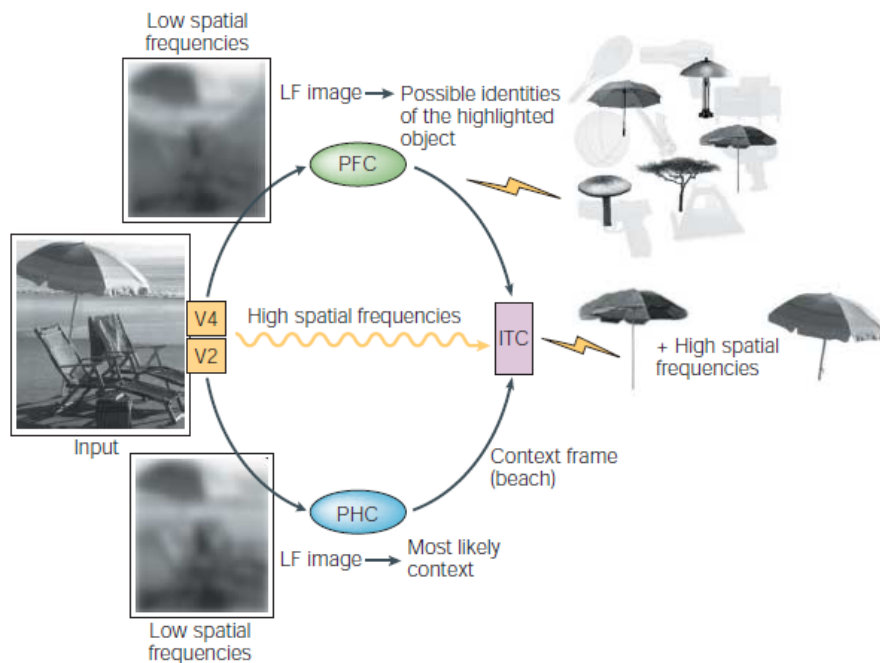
Low spatial frequencies

LF image → Possible identities of the highlighted object

PFC

Input

V4

V2

High spatial frequencies

ITC

+ High spatial frequencies

Context frame (beach)

PHC

LF image → Most likely context

Low spatial frequencies